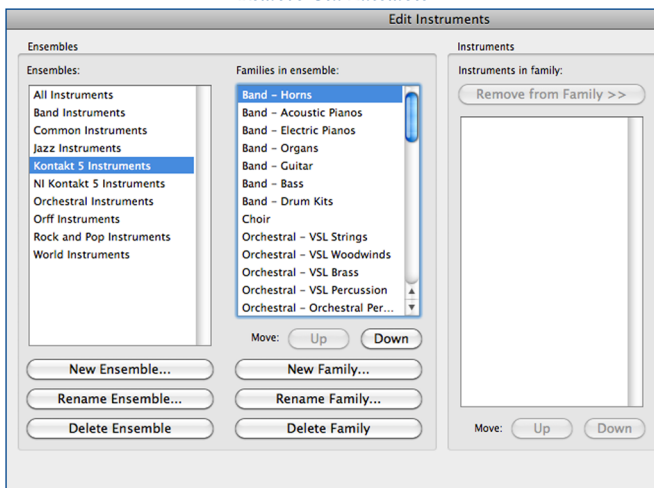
Edit Instruments

Ensembles

Ensembles:

All Instruments
Band Instruments
Common Instruments
Jazz Instruments
Kontakt 5 Instruments
NI Kontakt 5 Instruments
Orchestral Instruments
Orff Instruments
Rock and Pop Instruments
World Instruments

Families in ensemble:

Band – Horns
Band – Acoustic Pianos
Band – Electric Pianos
Band – Organs
Band – Guitar
Band – Bass
Band – Drum Kits
Choir
Orchestral – VSL Strings
Orchestral – VSL Woodwinds
Orchestral – VSL Brass
Orchestral – VSL Percussion
Orchestral – Orchestral Per...

Move: Up Down

New Ensemble...
Rename Ensemble...
Delete Ensemble

New Family...
Rename Family...
Delete Family

Instruments

Instruments in family:

Remove from Family >>

Move: Up Down